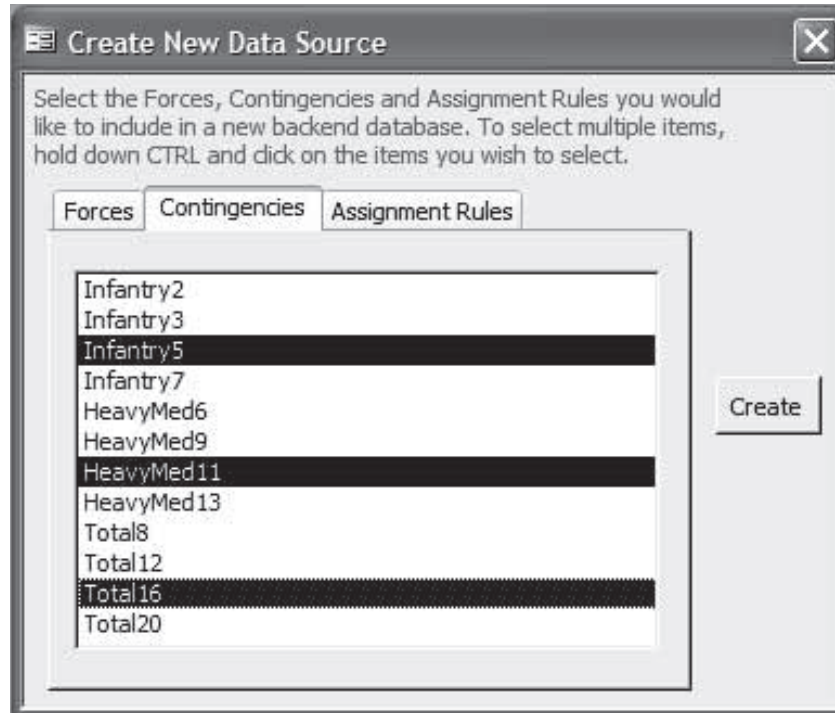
Create New Data Source

Select the Forces, Contingencies and Assignment Rules you would like to include in a new backend database. To select multiple items, hold down CTRL and click on the items you wish to select.

Forces | Contingencies | Assignment Rules

Infantry2
Infantry3
Infantry5
Infantry7
HeavyMed6
HeavyMed9
HeavyMed11
HeavyMed13
Total8
Total12
Total16
Total20

Create